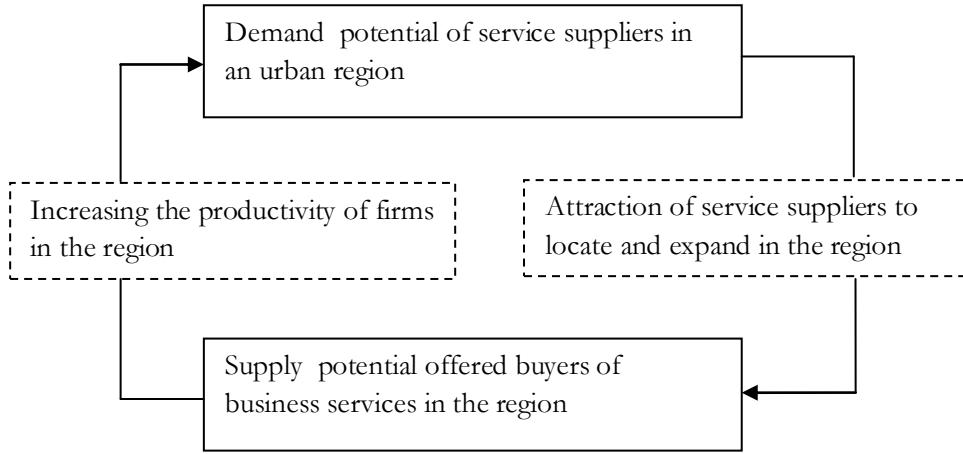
Demand potential of service suppliers in an urban region

Increasing the productivity of firms in the region

Attraction of service suppliers to locate and expand in the region

Supply potential offered buyers of business services in the region